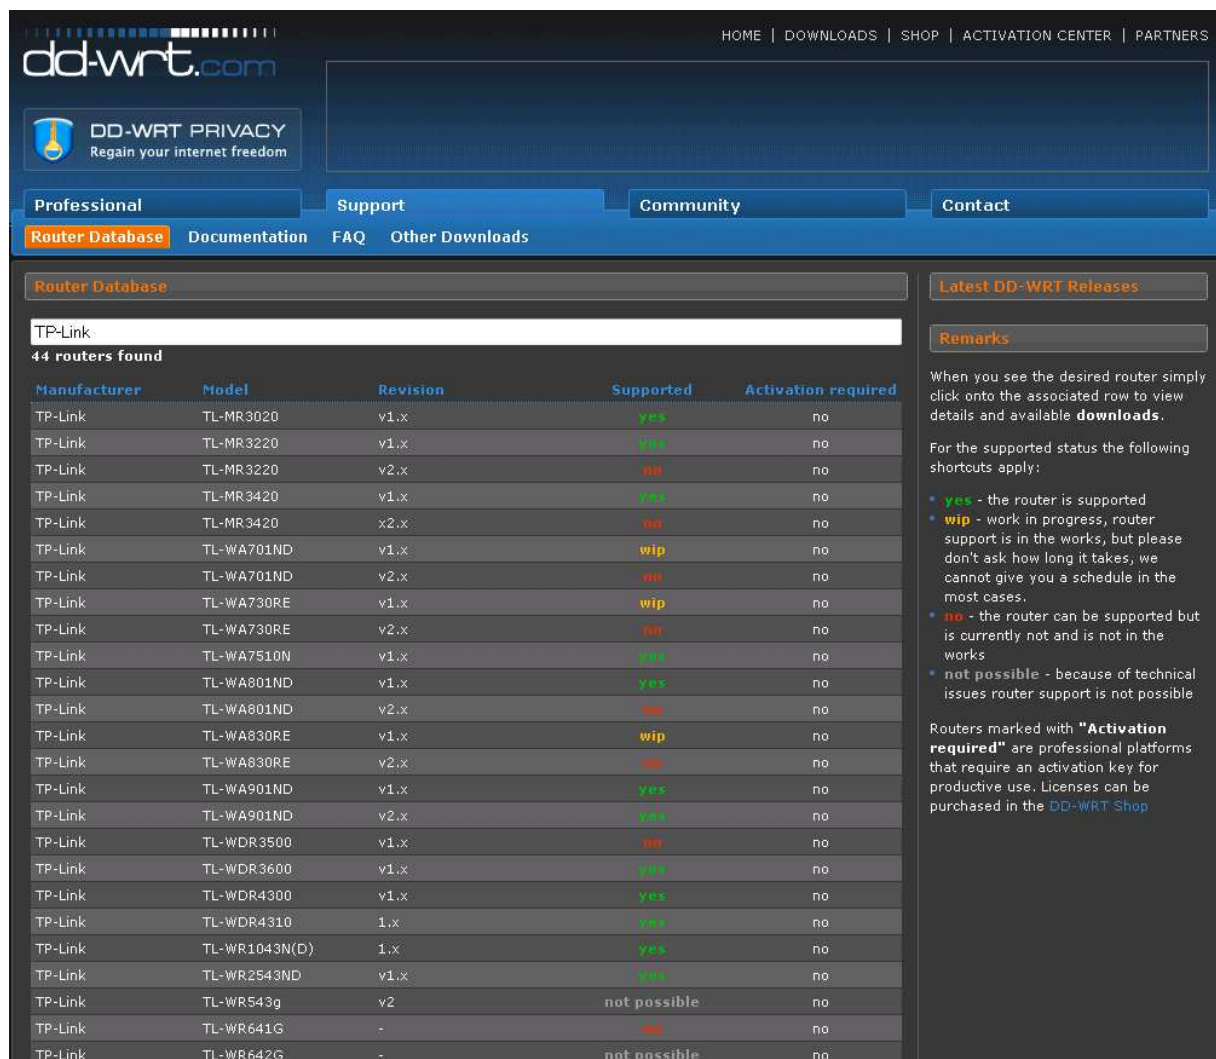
dd-wrt.com

HOME | DOWNLOADS | SHOP | ACTIVATION CENTER | PARTNERS

DD-WRT PRIVACY
Regain your internet freedom

Professional | Support | Community | Contact

Router Database | Documentation | FAQ | Other Downloads

Router Database

TP-Link
44 routers found

| Manufacturer | Model | Revision | Supported | Activation required |
|---|---|---|---|---|
| TP-Link | TL-MR3020 | v1.x | yes | no |
| TP-Link | TL-MR3220 | v1.x | yes | no |
| TP-Link | TL-MR3220 | v2.x | no | no |
| TP-Link | TL-MR3420 | v1.x | yes | no |
| TP-Link | TL-MR3420 | x2.x | no | no |
| TP-Link | TL-WA701ND | v1.x | wip | no |
| TP-Link | TL-WA701ND | v2.x | no | no |
| TP-Link | TL-WA730RE | v1.x | wip | no |
| TP-Link | TL-WA730RE | v2.x | no | no |
| TP-Link | TL-WA7510N | v1.x | yes | no |
| TP-Link | TL-WA801ND | v1.x | yes | no |
| TP-Link | TL-WA801ND | v2.x | no | no |
| TP-Link | TL-WA830RE | v1.x | wip | no |
| TP-Link | TL-WA830RE | v2.x | no | no |
| TP-Link | TL-WA901ND | v1.x | yes | no |
| TP-Link | TL-WA901ND | v2.x | yes | no |
| TP-Link | TL-WDR3500 | v1.x | no | no |
| TP-Link | TL-WDR3600 | v1.x | yes | no |
| TP-Link | TL-WDR4300 | v1.x | yes | no |
| TP-Link | TL-WDR4310 | 1.x | yes | no |
| TP-Link | TL-WR1043N(D) | 1.x | yes | no |
| TP-Link | TL-WR2543ND | v1.x | yes | no |
| TP-Link | TL-WR543g | v2 | not possible | no |
| TP-Link | TL-WR641G | - | no | no |
| TP-Link | TL-WR642G | - | not possible | no |

Latest DD-WRT Releases

Remarks

When you see the desired router simply click onto the associated row to view details and available downloads.

For the supported status the following shortcuts apply:

• yes - the router is supported
• wip - work in progress, router support is in the works, but please don't ask how long it takes, we cannot give you a schedule in the most cases.
• no - the router can be supported but is currently not and is not in the works
• not possible - because of technical issues router support is not possible

Routers marked with "Activation required" are professional platforms that require an activation key for productive use. Licenses can be purchased in the DD-WRT Shop